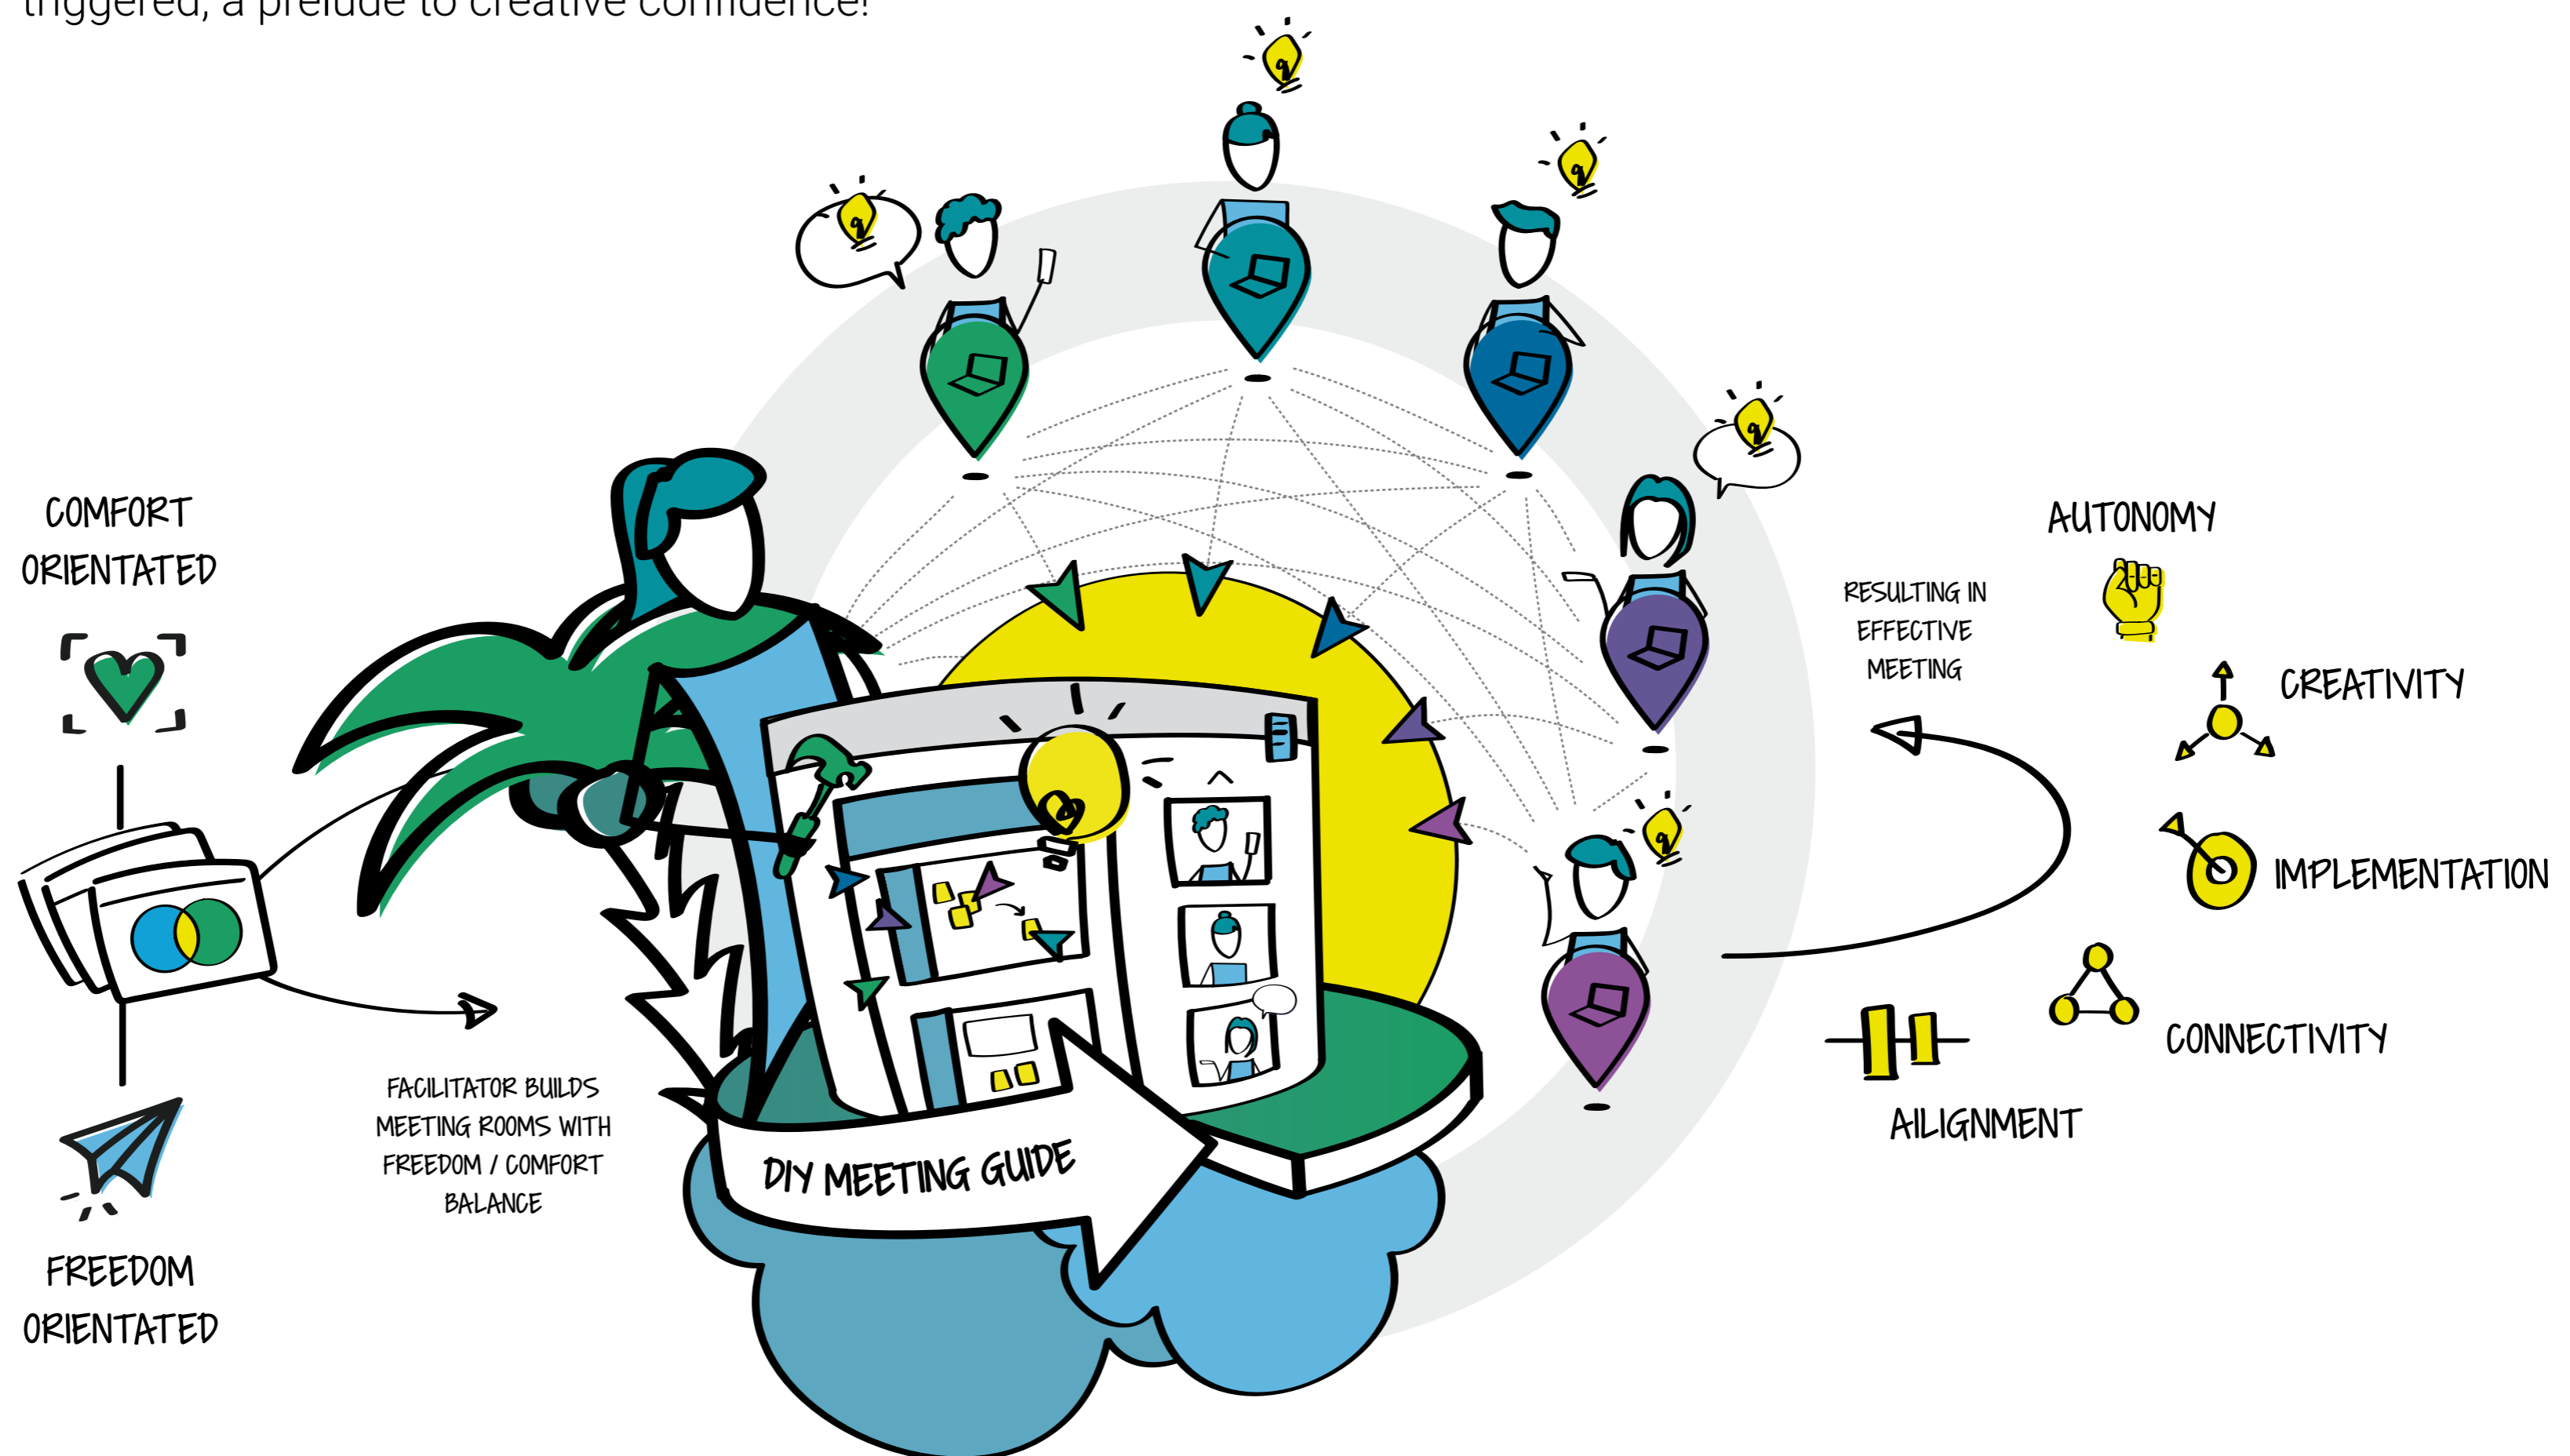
triggered, a prelude to creative confidence!

COMFORT ORIENTATED

FREEDOM ORIENTATED

FACILITATOR BUILDS MEETING ROOMS WITH FREEDOM / COMFORT BALANCE

DIY MEETING GUIDE

RESULTING IN EFFECTIVE MEETING

AUTONOMY

CREATIVITY

IMPLEMENTATION

CONNECTIVITY

AILIGNMENT